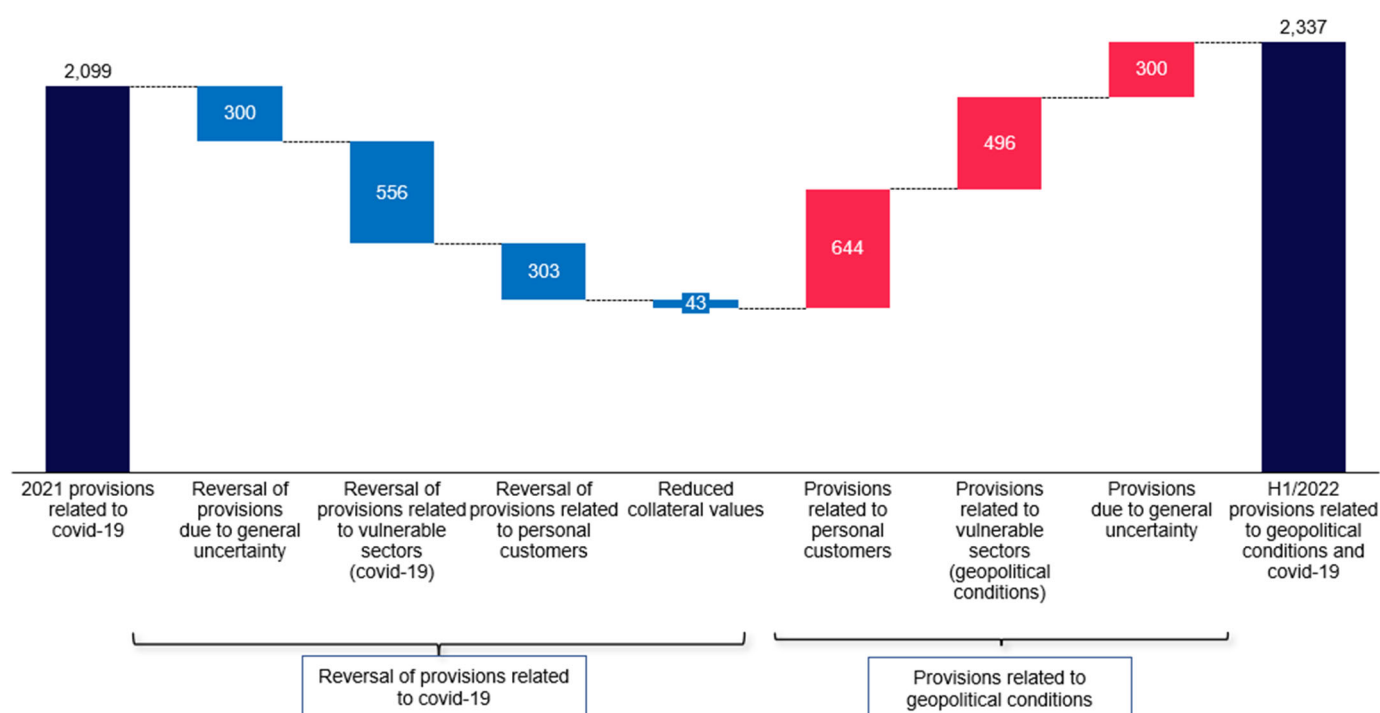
2,099

300

556

303

43

644

496

300

2,337

2021 provisions related to covid-19

Reversal of provisions due to general uncertainty

Reversal of provisions related to vulnerable sectors (covid-19)

Reversal of provisions related to personal customers

Reduced collateral values

Provisions related to personal customers

Provisions related to vulnerable sectors (geopolitical conditions)

Provisions due to general uncertainty

H1/2022 provisions related to geopolitical conditions and covid-19

Reversal of provisions related to covid-19

Provisions related to geopolitical conditions